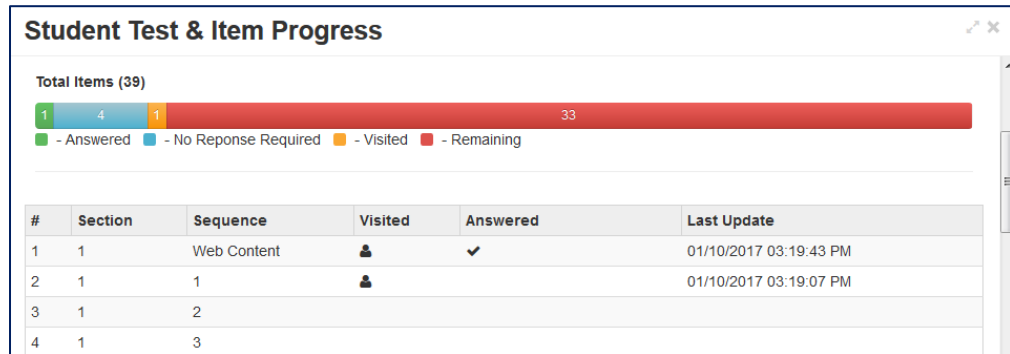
Student Test & Item Progress

Total Items (39)

1 4 1 33

- Answered - No Reponse Required - Visited - Remaining

| # | Section | Sequence | Visited | Answered | Last Update |
|---|---|---|---|---|---|
| 1 | 1 | Web Content | | ✔ | 01/10/2017 03:19:43 PM |
| 2 | 1 | 1 | | | 01/10/2017 03:19:07 PM |
| 3 | 1 | 2 | | | |
| 4 | 1 | 3 | | | |